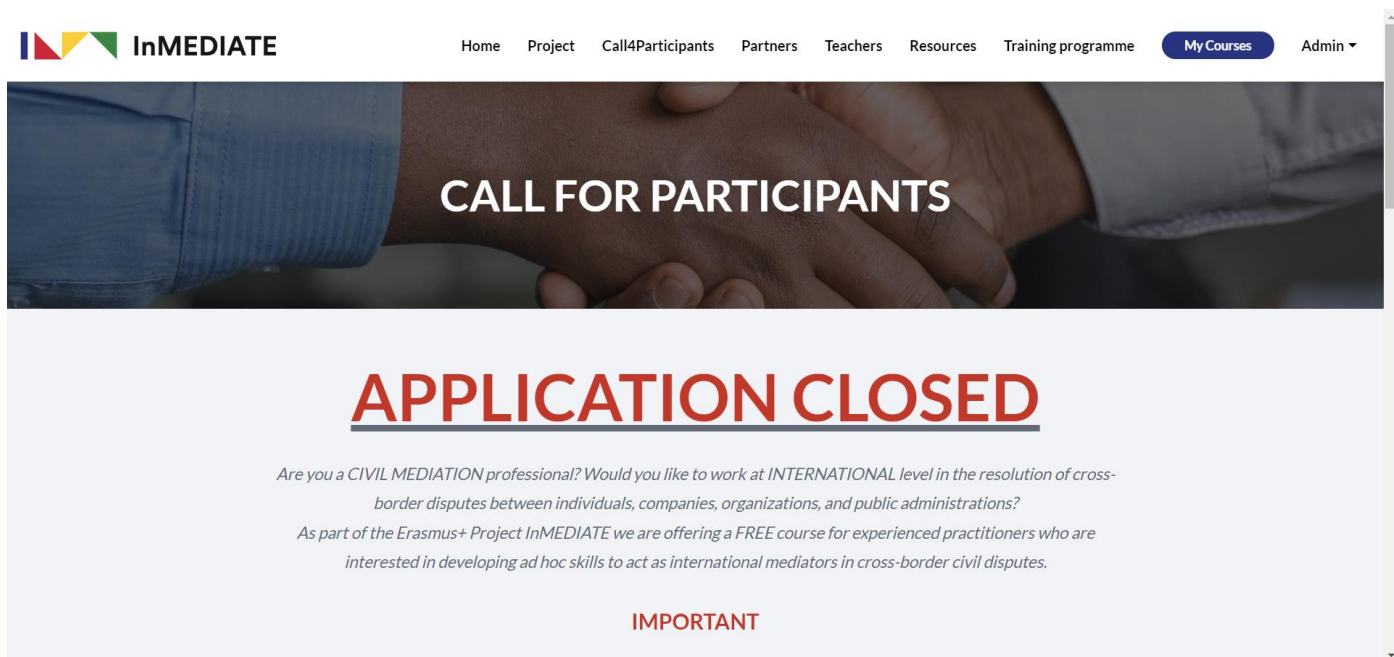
InMEDIATE

Home Project Call4Participants Partners Teachers Resources Training programme My Courses Admin

CALL FOR PARTICIPANTS

APPLICATION CLOSED

Are you a CIVIL MEDIATION professional? Would you like to work at INTERNATIONAL level in the resolution of cross-border disputes between individuals, companies, organizations, and public administrations?
As part of the Erasmus+ Project InMEDIATE we are offering a FREE course for experienced practitioners who are interested in developing ad hoc skills to act as international mediators in cross-border civil disputes.

IMPORTANT